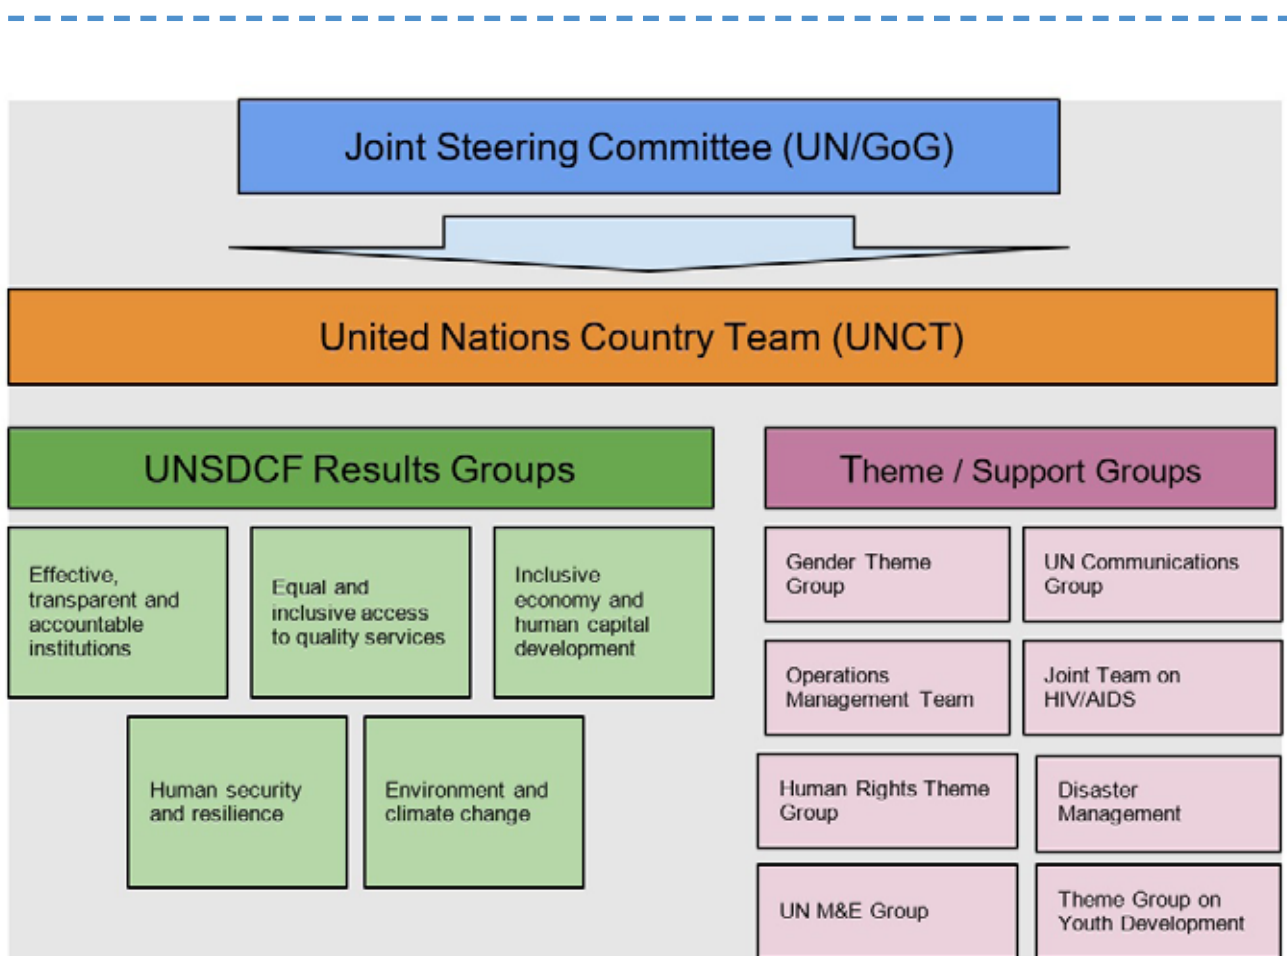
Joint Steering Committee (UN/GoG)

United Nations Country Team (UNCT)

UNSDCF Results Groups

Effective, transparent and accountable institutions

Equal and inclusive access to quality services

Inclusive economy and human capital development

Human security and resilience

Environment and climate change

Theme / Support Groups

Gender Theme Group

UN Communications Group

Operations Management Team

Joint Team on HIV/AIDS

Human Rights Theme Group

Disaster Management

UN M&E Group

Theme Group on Youth Development